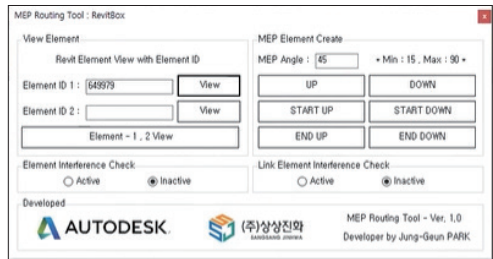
MEP Routing Tool : RevitBox

View Element

Revit Element View with Element ID

Element ID 1 : 649979
View

Element ID 2 :
View

Element - 1 , 2 View

MEP Element Create

MEP Angle : 45
* Min : 15 , Max : 90 *

UP
DOWN

START UP
START DOWN

END UP
END DOWN

Element Interference Check
Active
Inactive

Link Element Interference Check
Active
Inactive

Developed

AUTODESK.

(주)상상진화
SANGSANG JINHWA

MEP Routing Tool - Ver. 1.0

Developer by Jung-Geun PARK